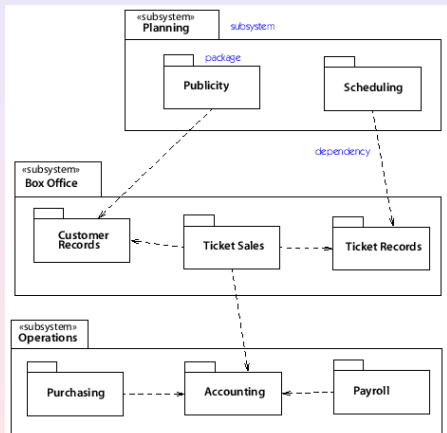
«subsystem»
Planning

subsystem

package

Publicity

Scheduling

dependency

«subsystem»
Box Office

Customer Records

Ticket Sales

Ticket Records

«subsystem»
Operations

Purchasing

Accounting

Payroll